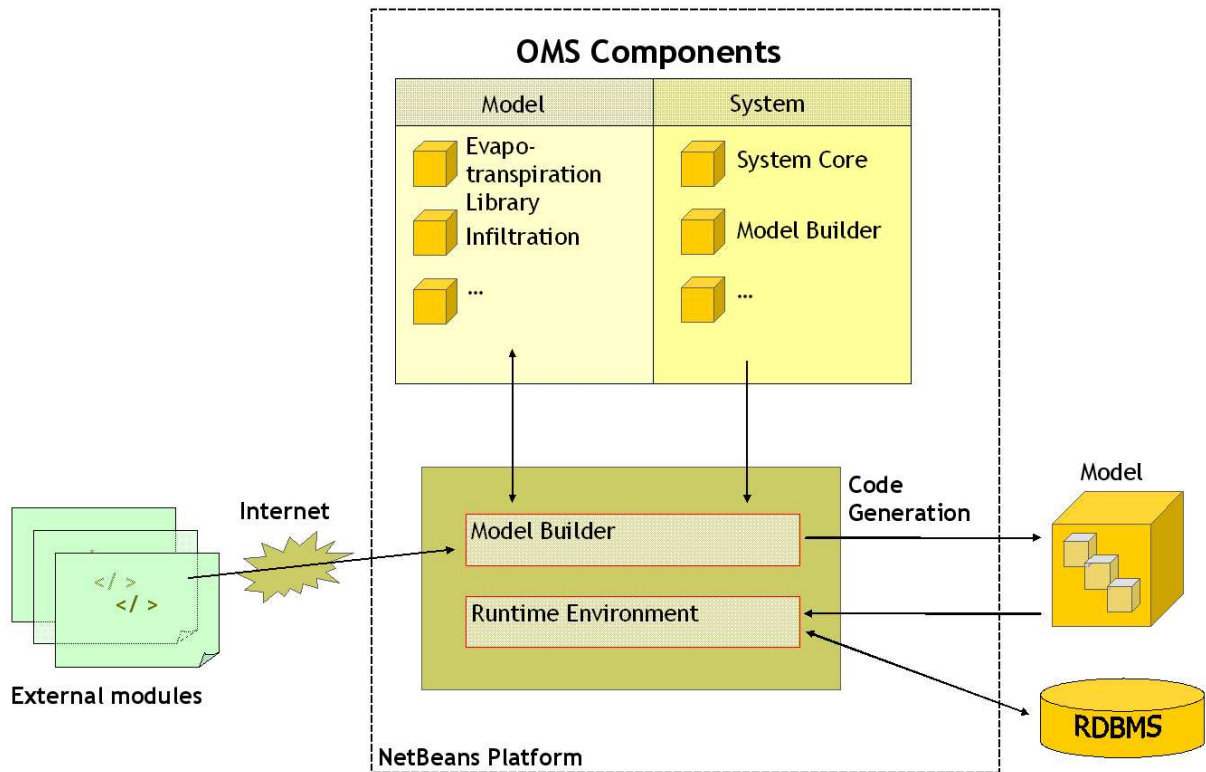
OMS Components

| Model | System |
|---|---|
| Evapotranspiration Library | System Core |
| Infiltration | Model Builder |
| ... | ... |

Internet

</ >
</ >

External modules

Model Builder

Runtime Environment

Code Generation

Model

RDBMS

NetBeans Platform